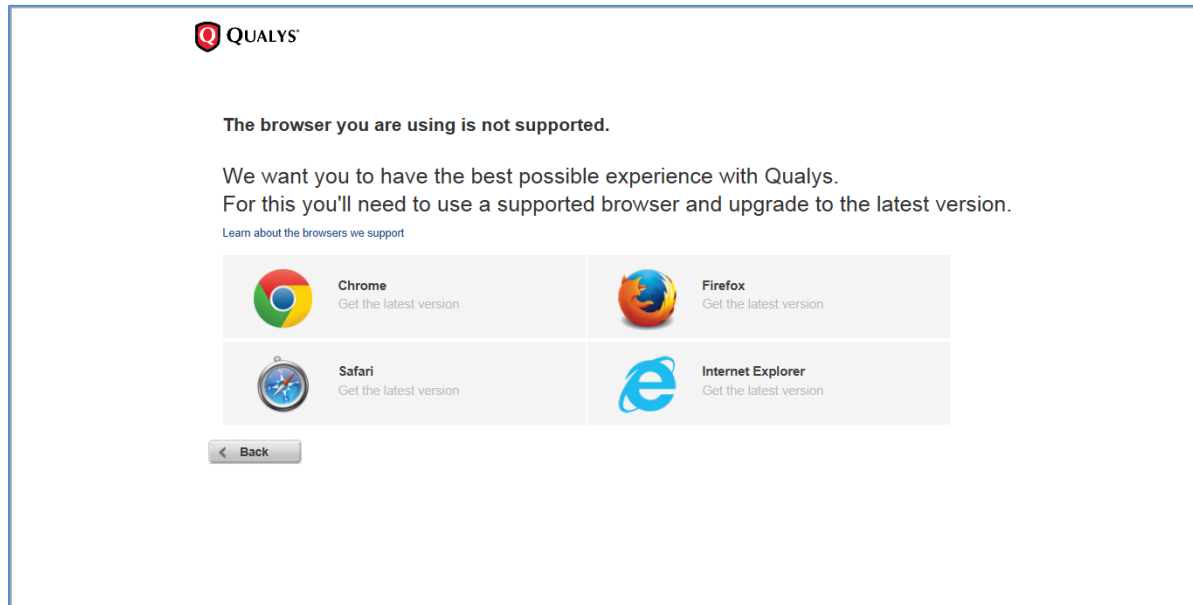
Q QUALYS®

The browser you are using is not supported.

We want you to have the best possible experience with Qualys.
For this you'll need to use a supported browser and upgrade to the latest version.

Learn about the browsers we support

Chrome
Get the latest version

Firefox
Get the latest version

Safari
Get the latest version

Internet Explorer
Get the latest version

Back